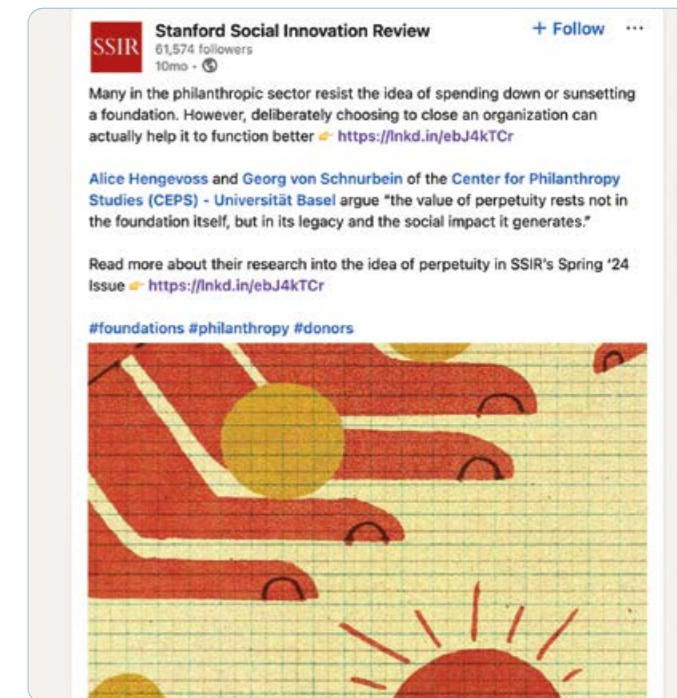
SSIR

Stanford Social Innovation Review
61,574 followers
10mo ·

+ Follow ···

Many in the philanthropic sector resist the idea of spending down or sunsetting a foundation. However, deliberately choosing to close an organization can actually help it to function better 👉 https://lnkd.in/ebJ4kTCr

Alice Hengevoss and Georg von Schnurbein of the Center for Philanthropy Studies (CEPS) - Universität Basel argue "the value of perpetuity rests not in the foundation itself, but in its legacy and the social impact it generates."

Read more about their research into the idea of perpetuity in SSIR's Spring '24 Issue 👉 https://lnkd.in/ebJ4kTCr

#foundations #philanthropy #donors